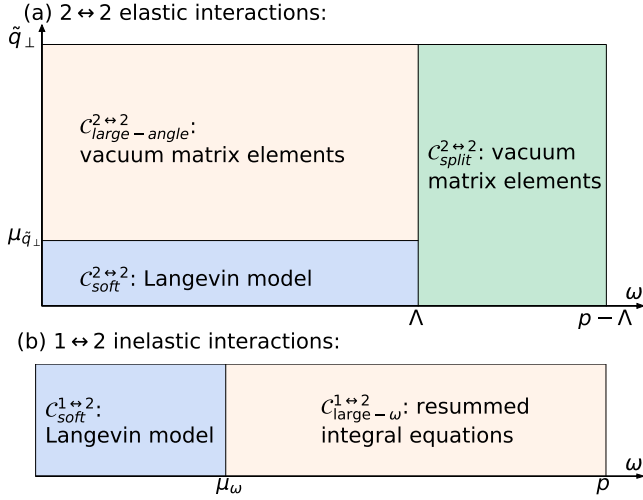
(a) $2 \leftrightarrow 2$ elastic interactions:

$\tilde{q}_\perp$

$\mathcal{C}^{2\leftrightarrow2}_{large-angle}$: vacuum matrix elements

$\mathcal{C}^{2\leftrightarrow2}_{split}$: vacuum matrix elements

$\mu_{\tilde{q}_\perp}$

$\mathcal{C}^{2\leftrightarrow2}_{soft}$: Langevin model

$\Lambda$

$p-\Lambda$

$\omega$

(b) $1 \leftrightarrow 2$ inelastic interactions:

$\mathcal{C}^{1\leftrightarrow2}_{soft}$: Langevin model

$\mathcal{C}^{1\leftrightarrow2}_{\text{large}-\omega}$: resummed integral equations

$\mu_\omega$

$p$

$\omega$